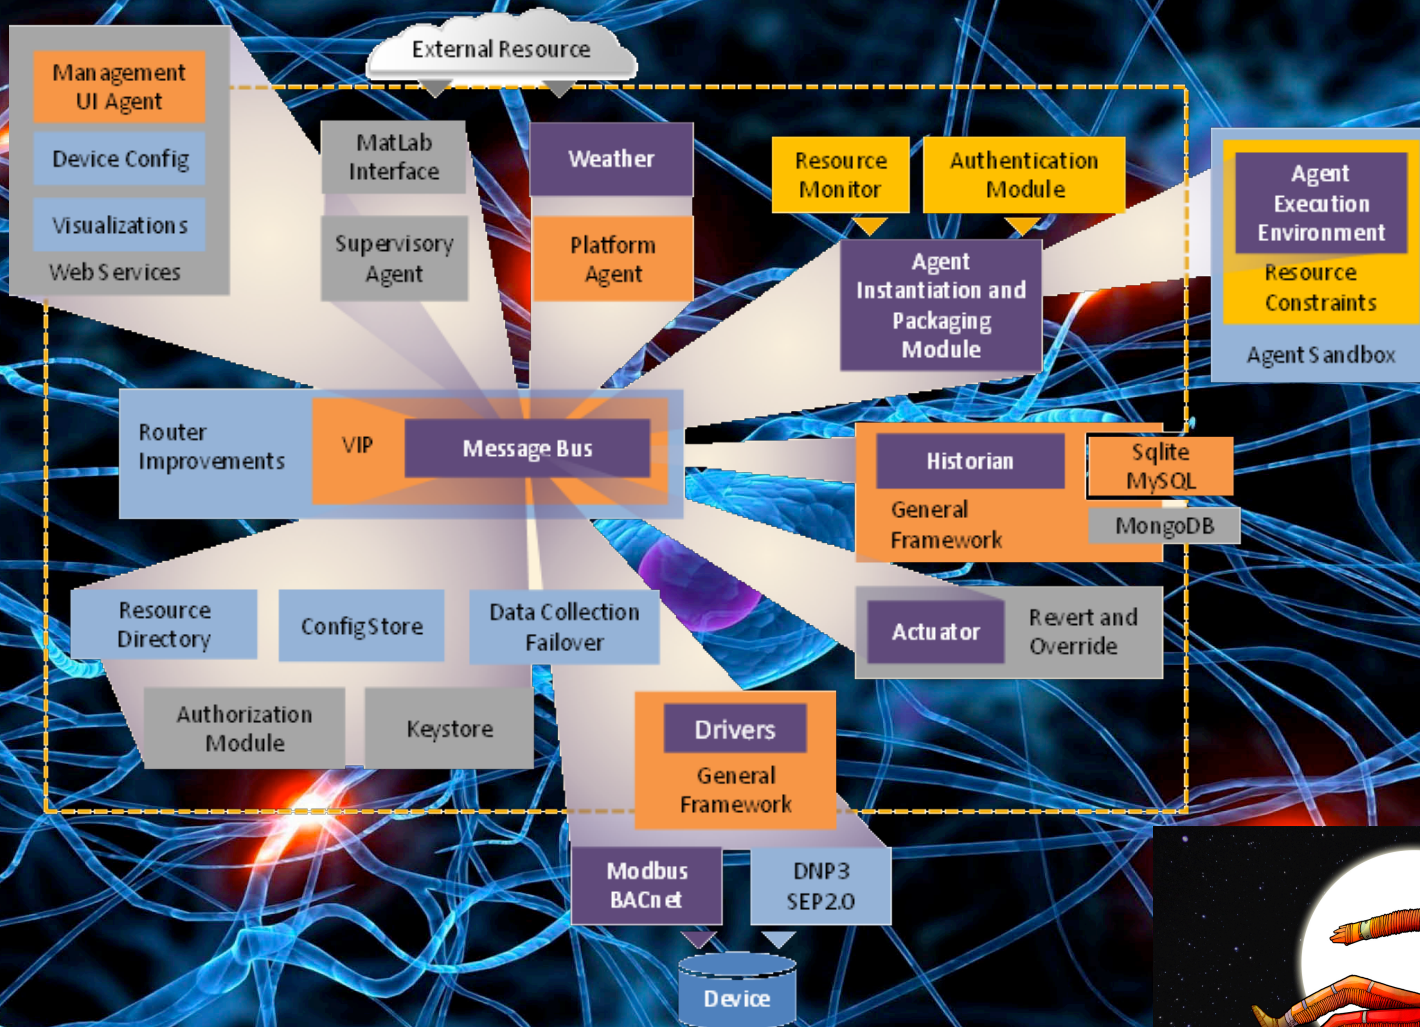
External Resource

Management UI Agent

Device Config

Visualizations

Web Services

MatLab Interface

Supervisory Agent

Weather

Platform Agent

Resource Monitor

Authentication Module

Agent Instantiation and Packaging Module

Agent Execution Environment

Resource Constraints

Agent Sandbox

Router Improvements

VIP

Message Bus

Historian

General Framework

Sqlite MySQL

MongoDB

Resource Directory

ConfigStore

Data Collection Failover

Actuator

Revert and Override

Authorization Module

Keystore

Drivers

General Framework

Modbus BACnet

DNP3 SEP2.0

Device